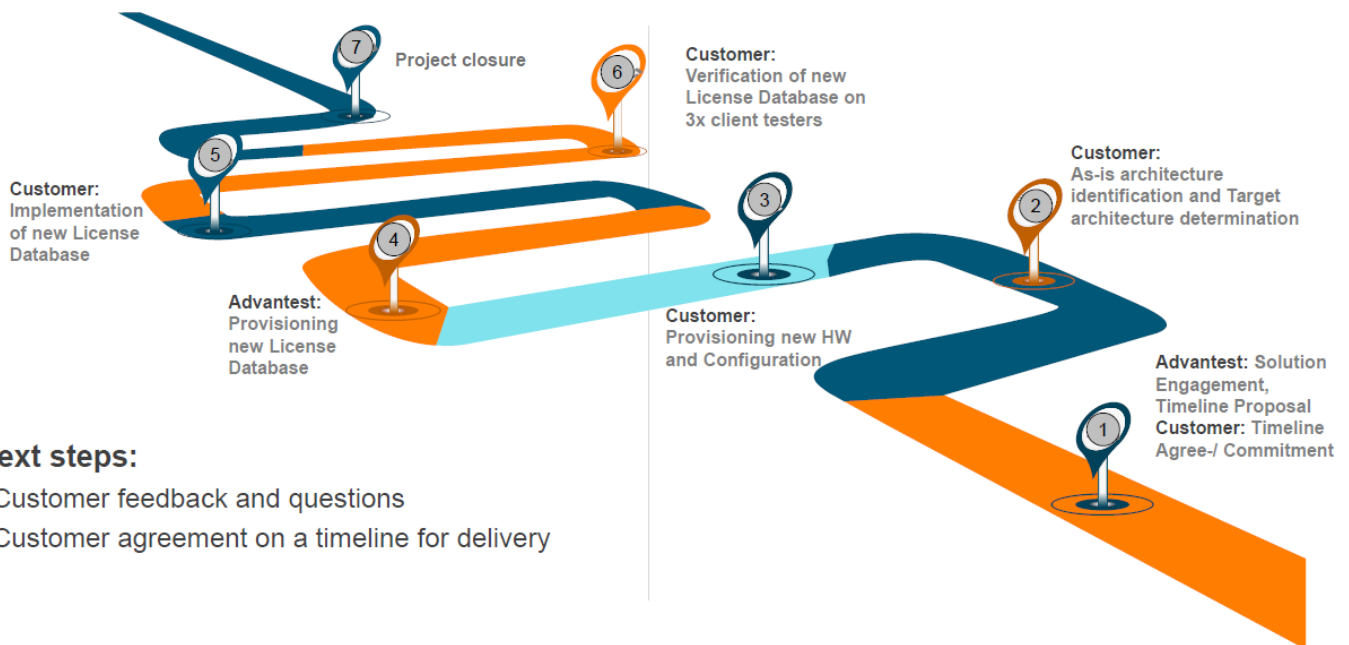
7

Project closure

6

Customer: Verification of new License Database on 3x client testers

5

Customer: Implementation of new License Database

3

Customer: As-is architecture identification and Target architecture determination

2

4

Advantest: Provisioning new License Database

Customer: Provisioning new HW and Configuration

Advantest: Solution Engagement, Timeline Proposal
Customer: Timeline Agree-/ Commitment

1

ext steps:
Customer feedback and questions
Customer agreement on a timeline for delivery